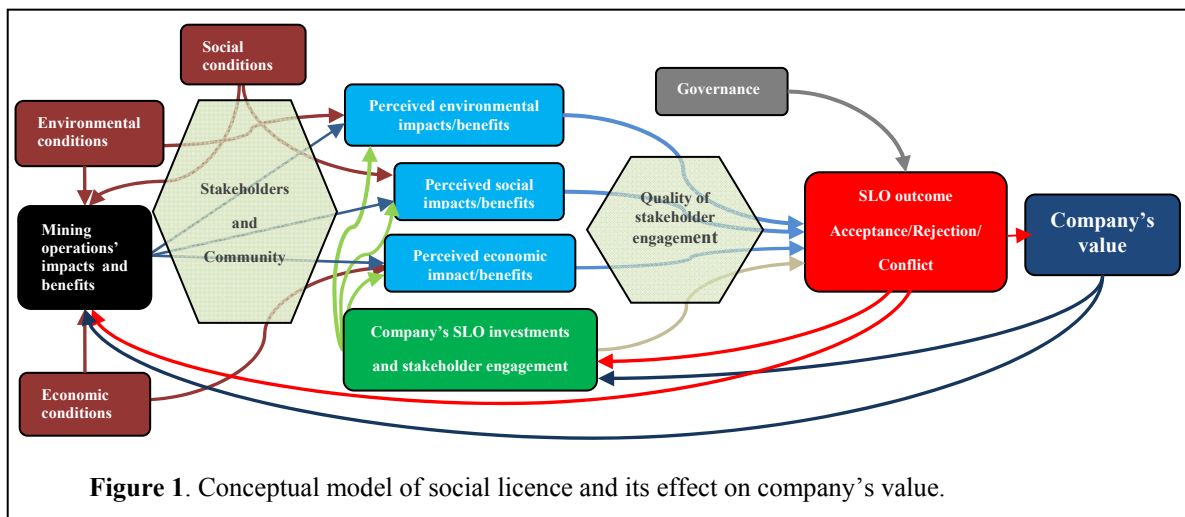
Social conditions

Environmental conditions

Mining operations' impacts and benefits

Stakeholders and Community

Economic conditions

Perceived environmental impacts/benefits

Perceived social impacts/benefits

Perceived economic impact/benefits

Company's SLO investments and stakeholder engagement

Quality of stakeholder engagement

Governance

SLO outcome

Acceptance/Rejection/

Conflict

Company's value

**Figure 1**. Conceptual model of social licence and its effect on company's value.